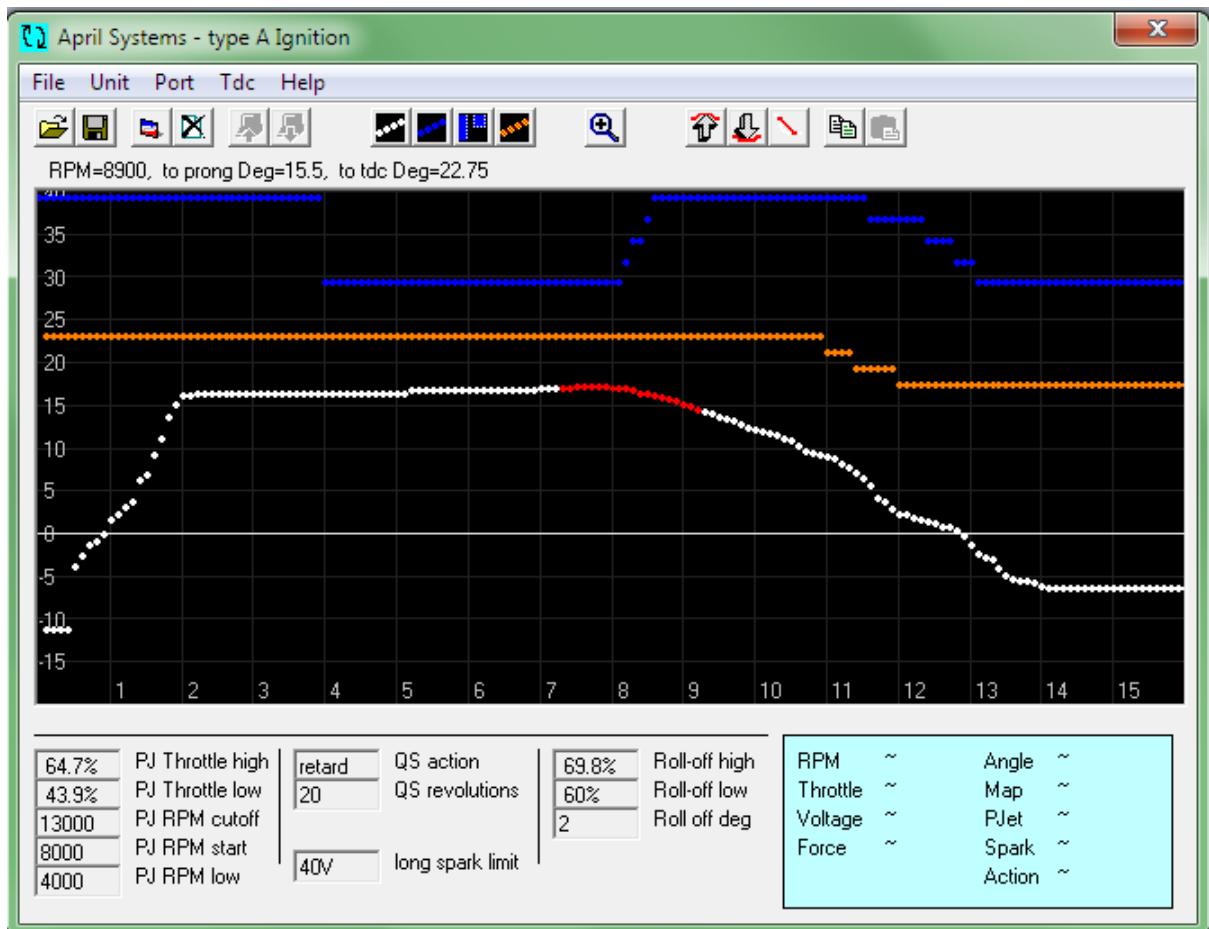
April Systems - type A Ignition

File Unit Port Tdc Help

RPM=8900, to prong Deg=15.5, to tdc Deg=22.75

40
35
30
25
20
15
10
5
0
-5
-10
-15

1 2 3 4 5 6 7 8 9 10 11 12 13 14 15

| | |
|---|---|
| 64.7% | PJ Throttle high |
| 43.9% | PJ Throttle low |
| 13000 | PJ RPM cutoff |
| 8000 | PJ RPM start |
| 4000 | PJ RPM low |

| | |
|---|---|
| retard | QS action |
| 20 | QS revolutions |
| 40V | long spark limit |

| | |
|---|---|
| 69.8% | Roll-off high |
| 60% | Roll-off low |
| 2 | Roll off deg |

RPM ~
Throttle ~
Voltage ~
Force ~

Angle ~
Map ~
PJet ~
Spark ~
Action ~